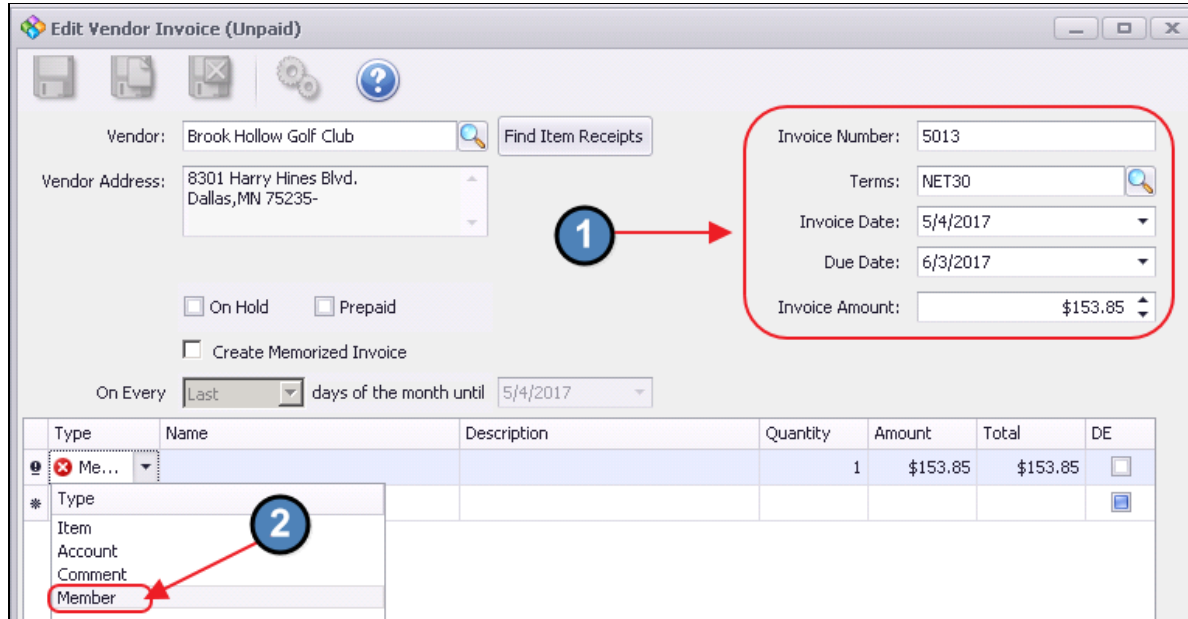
Edit Vendor Invoice (Unpaid)

Vendor: Brook Hollow Golf Club

Find Item Receipts

Vendor Address: 8301 Harry Hines Blvd.
Dallas,MN 75235-

Invoice Number: 5013

Terms: NET30

Invoice Date: 5/4/2017

Due Date: 6/3/2017

Invoice Amount: $153.85

1

On Hold

Prepaid

Create Memorized Invoice

On Every Last days of the month until 5/4/2017

| Type | Name | Description | Quantity | Amount | Total | DE |
|---|---|---|---|---|---|---|
| Me... | | | 1 | $153.85 | $153.85 | |
| | | | | | | |

Type
Item
Account
Comment
Member

2